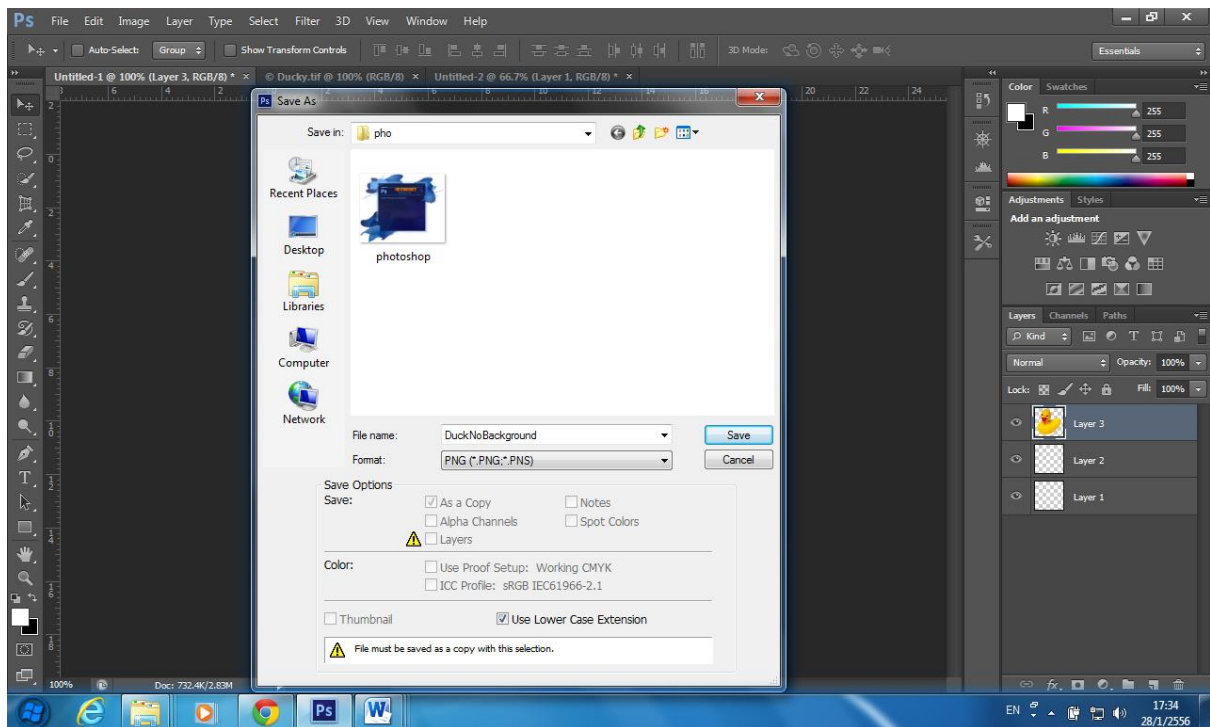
Ps File Edit Image Layer Type Select Filter 3D View Window Help

Auto-Select: Group Show Transform Controls 3D Mode: Essentials

Untitled-1 @ 100% (Layer 3, RGB/8) * × © Ducky.tif @ 100% (RGB/8) × Untitled-2 @ 66.7% (Layer 1, RGB/8) * ×

Ps Save As

Save in: pho

Recent Places
Desktop
Libraries
Computer
Network

photoshop

File name: DuckNoBackground
Format: PNG (*.PNG;*.PNS)

Save
Cancel

Save Options
Save: As a Copy Notes
Alpha Channels Spot Colors
Layers

Color: Use Proof Setup: Working CMYK
ICC Profile: sRGB IEC61966-2.1

Thumbnail Use Lower Case Extension

File must be saved as a copy with this selection.

Color Swatches
R 255
G 255
B 255

Adjustments Styles
Add an adjustment

Layers Channels Paths
Kind
Normal Opacity: 100%
Lock: Fill: 100%
Layer 3
Layer 2
Layer 1

100% Doc: 732.4K/2.83M

EN 17:34 28/1/2556